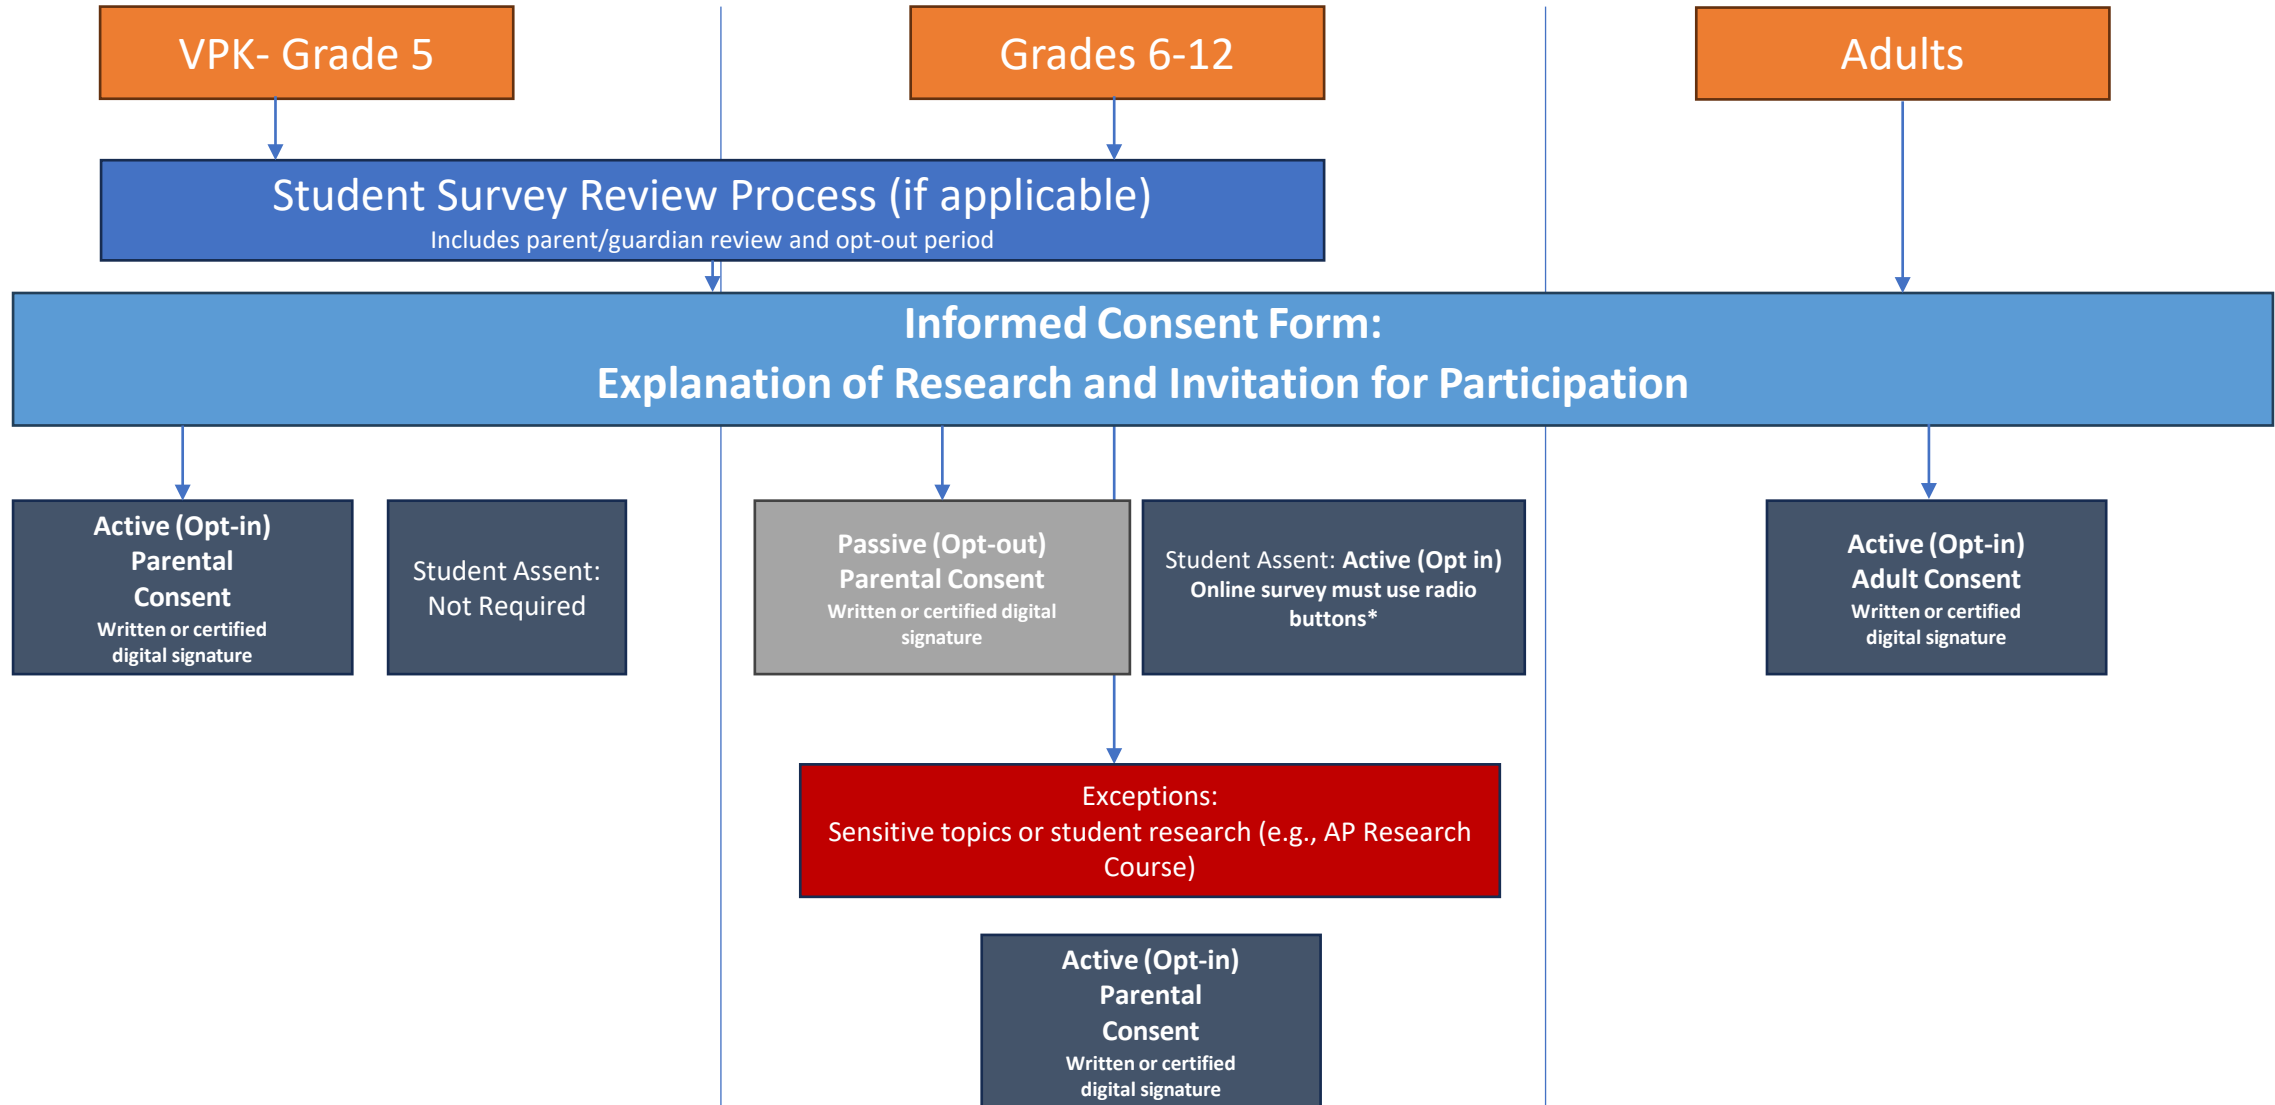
VPK- Grade 5

Grades 6-12

Adults

Student Survey Review Process (if applicable)
Includes parent/guardian review and opt-out period

Informed Consent Form:
Explanation of Research and Invitation for Participation

Active (Opt-in) Parental Consent
Written or certified digital signature

Student Assent: Not Required

Passive (Opt-out) Parental Consent
Written or certified digital signature

Student Assent: Active (Opt in)
Online survey must use radio buttons*

Active (Opt-in) Adult Consent
Written or certified digital signature

Exceptions:
Sensitive topics or student research (e.g., AP Research Course)

Active (Opt-in) Parental Consent
Written or certified digital signature